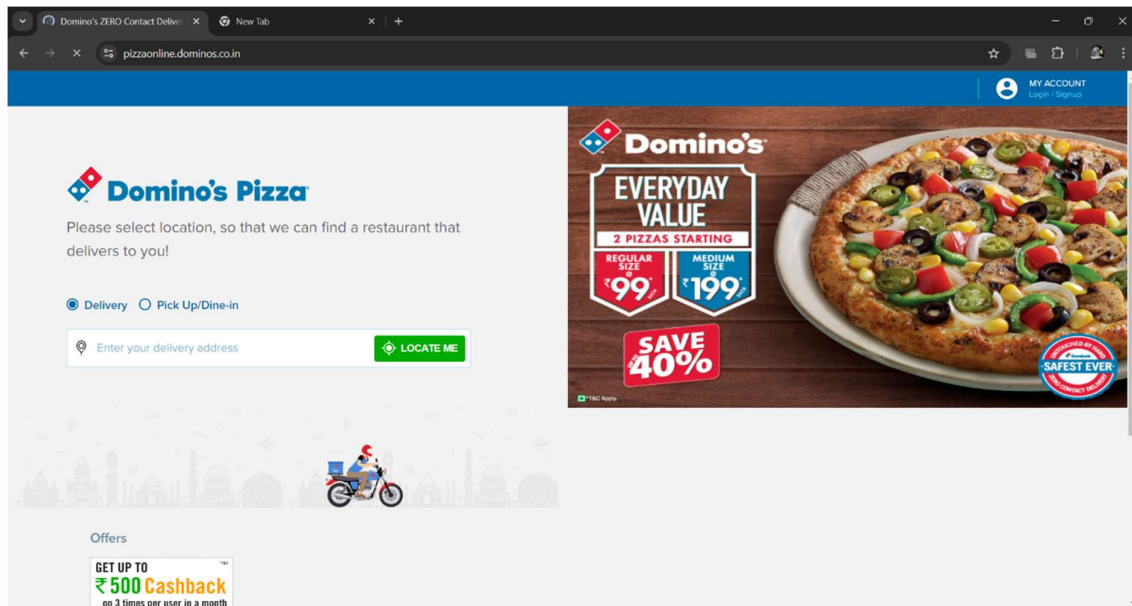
Domino's ZERO Contact Deliver
New Tab
pizzaonline.dominos.co.in

MY ACCOUNT
Login | Signup

Domino's Pizza

Please select location, so that we can find a restaurant that delivers to you!

Delivery
Pick Up/Dine-in

Enter your delivery address
LOCATE ME

Domino's
EVERYDAY VALUE
2 PIZZAS STARTING
REGULAR SIZE @ ₹99* each
MEDIUM SIZE @ ₹199* each
SAVE upto 40%
SAFEST EVER
*T&C Apply

Offers

GET UP TO ₹500 Cashback
on 3 times per user in a month